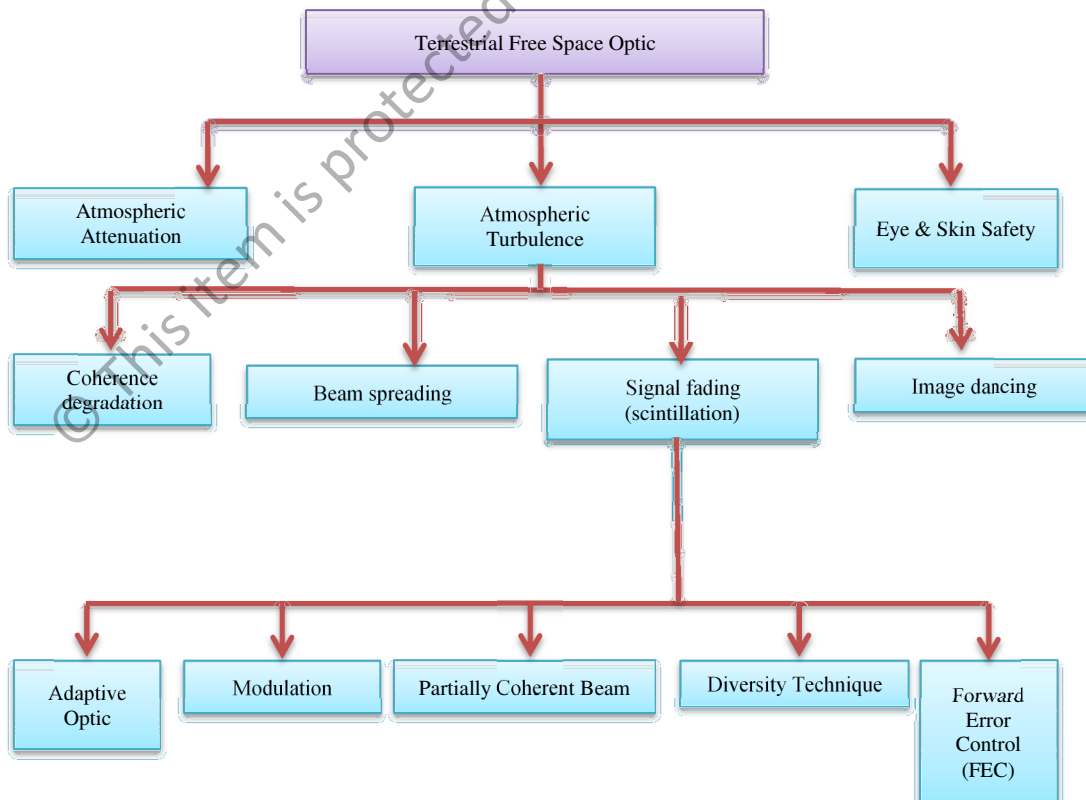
Terrestrial Free Space Optic

Atmospheric Attenuation

Atmospheric Turbulence

Eye & Skin Safety

Coherence degradation

Beam spreading

Signal fading (scintillation)

Image dancing

Adaptive Optic

Modulation

Partially Coherent Beam

Diversity Technique

Forward Error Control (FEC)

© This item is protected